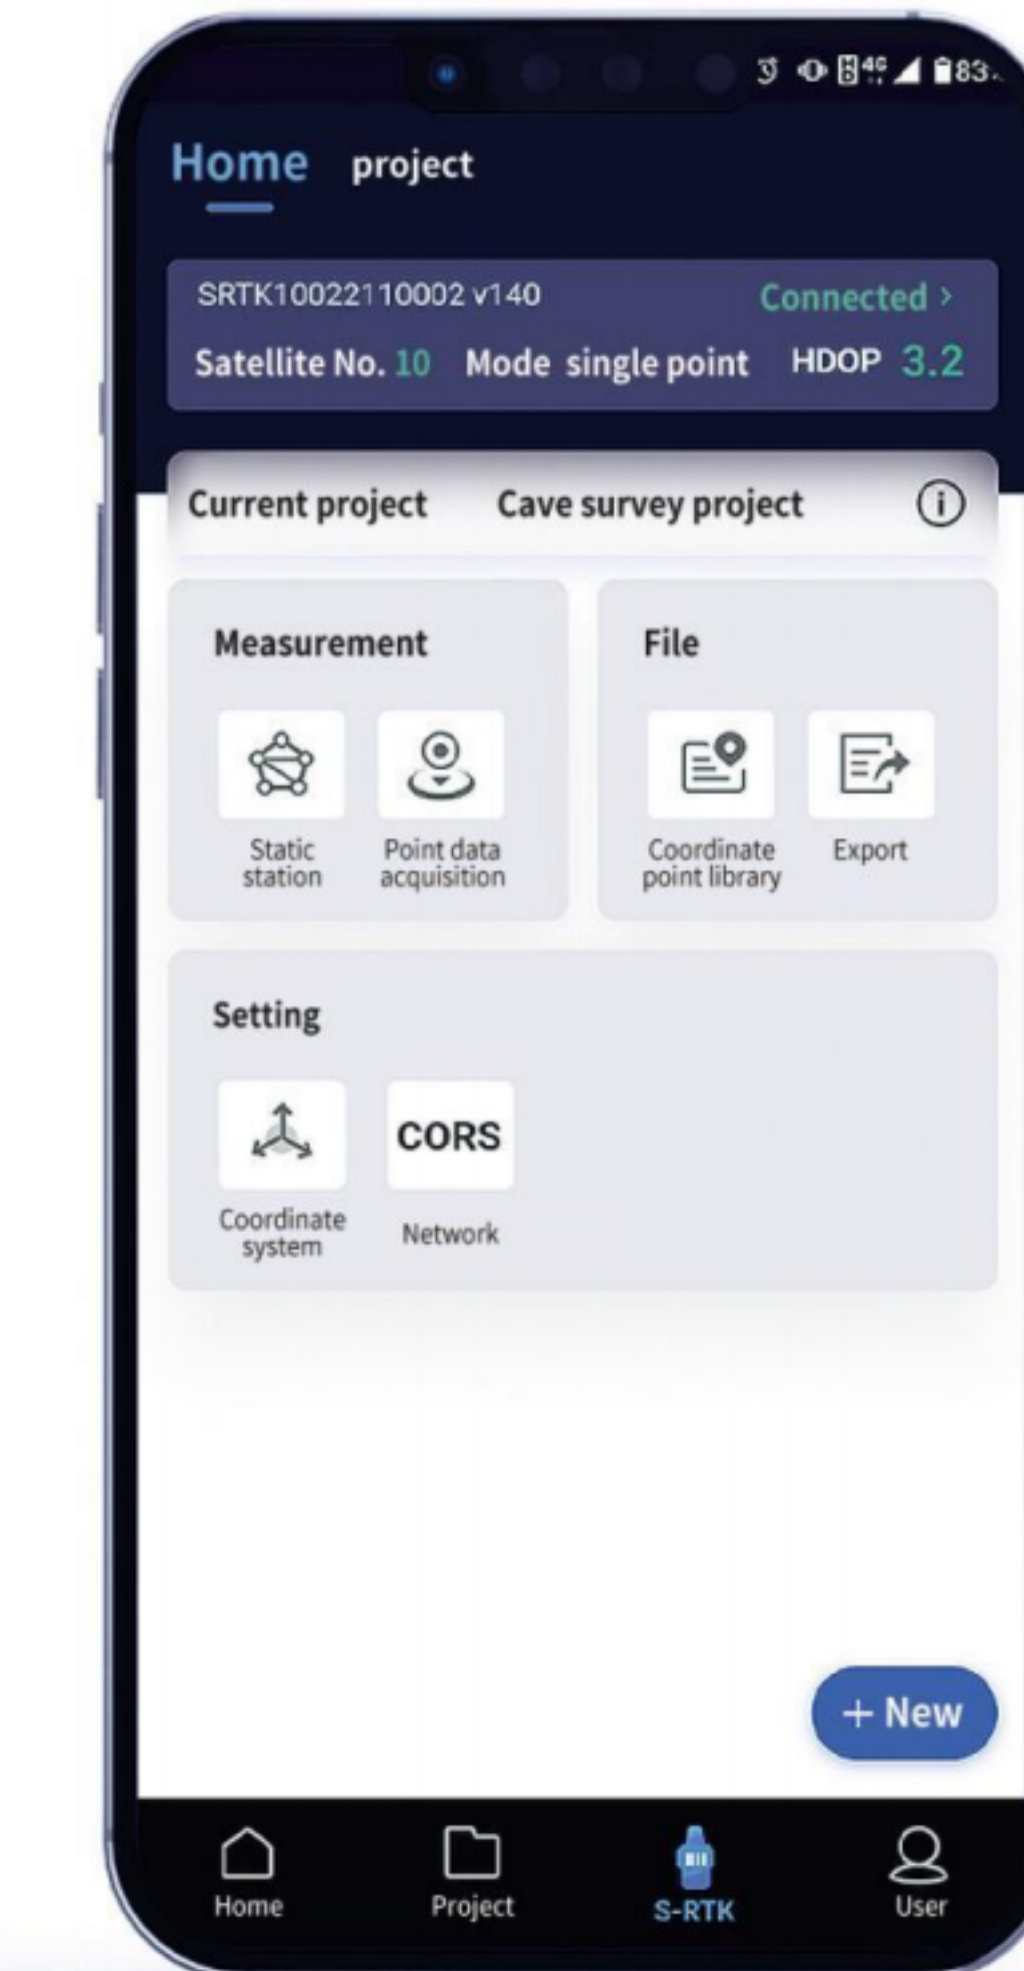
4G 83

Home project

SRTK10022110002 v140 Connected >

Satellite No. 10 Mode single point HDOP 3.2

Current project Cave survey project

Measurement

Static station

Point data acquisition

File

Coordinate point library

Export

Setting

Coordinate system

CORS

Network

+ New

Home

Project

S-RTK

User